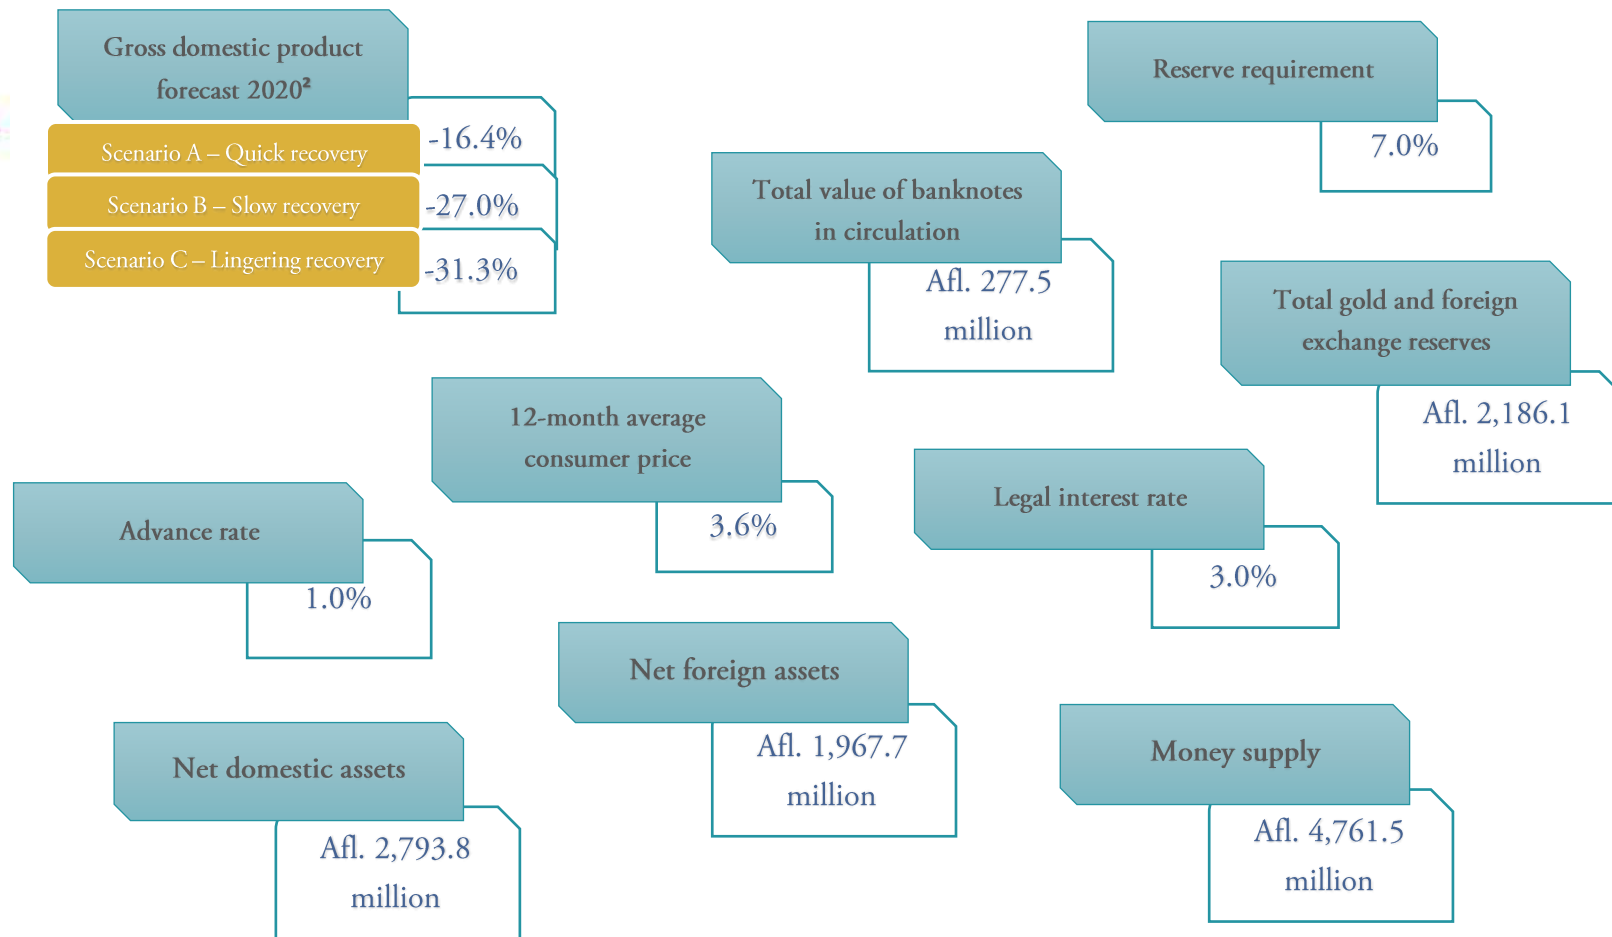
Gross domestic product forecast 2020²

Scenario A – Quick recovery
-16.4%

Scenario B – Slow recovery
-27.0%

Scenario C – Lingering recovery
-31.3%

Reserve requirement
7.0%

Total value of banknotes in circulation
Afl. 277.5 million

Total gold and foreign exchange reserves
Afl. 2,186.1 million

12-month average consumer price
3.6%

Advance rate
1.0%

Legal interest rate
3.0%

Net foreign assets
Afl. 1,967.7 million

Net domestic assets
Afl. 2,793.8 million

Money supply
Afl. 4,761.5 million